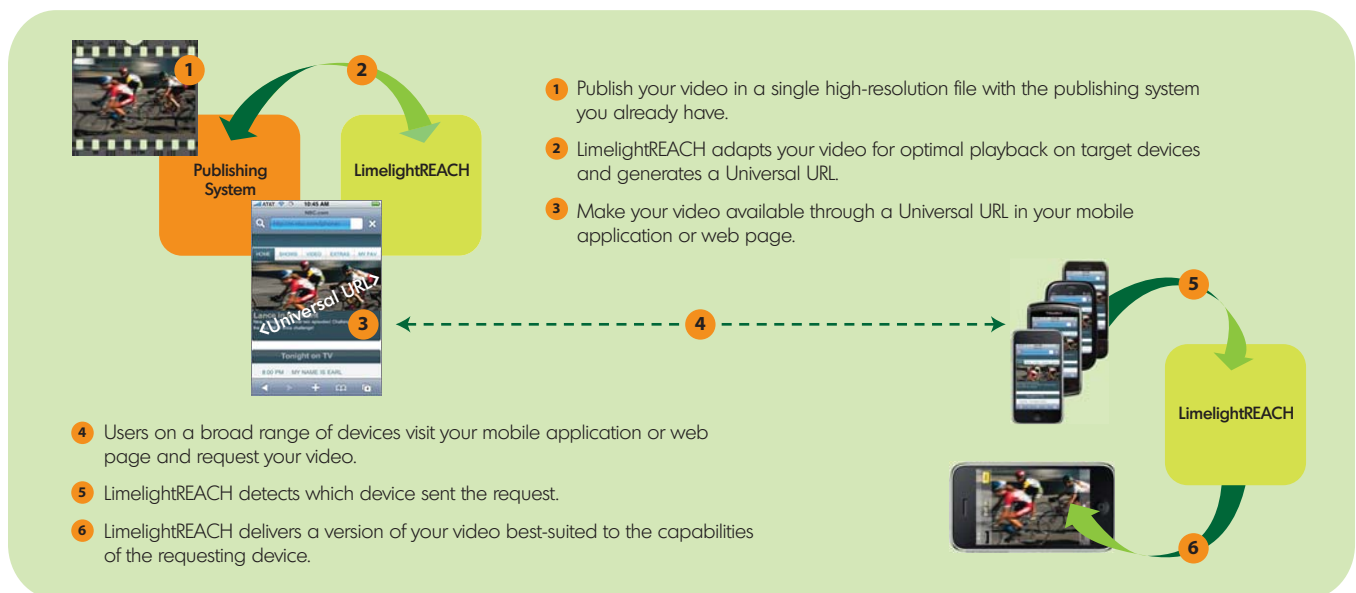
1

2

Publishing System

LimelightREACH

AT&T 10:45 AM
NBC.com

HOME SHOWS VIDEO EXTRAS MY FAV

<Universal URL>

Lance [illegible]

3

Tonight on TV

8:00 PM MY NAME IS EARL

1 Publish your video in a single high-resolution file with the publishing system you already have.

2 LimelightREACH adapts your video for optimal playback on target devices and generates a Universal URL.

3 Make your video available through a Universal URL in your mobile application or web page.

4

5

LimelightREACH

6

4 Users on a broad range of devices visit your mobile application or web page and request your video.

5 LimelightREACH detects which device sent the request.

6 LimelightREACH delivers a version of your video best-suited to the capabilities of the requesting device.